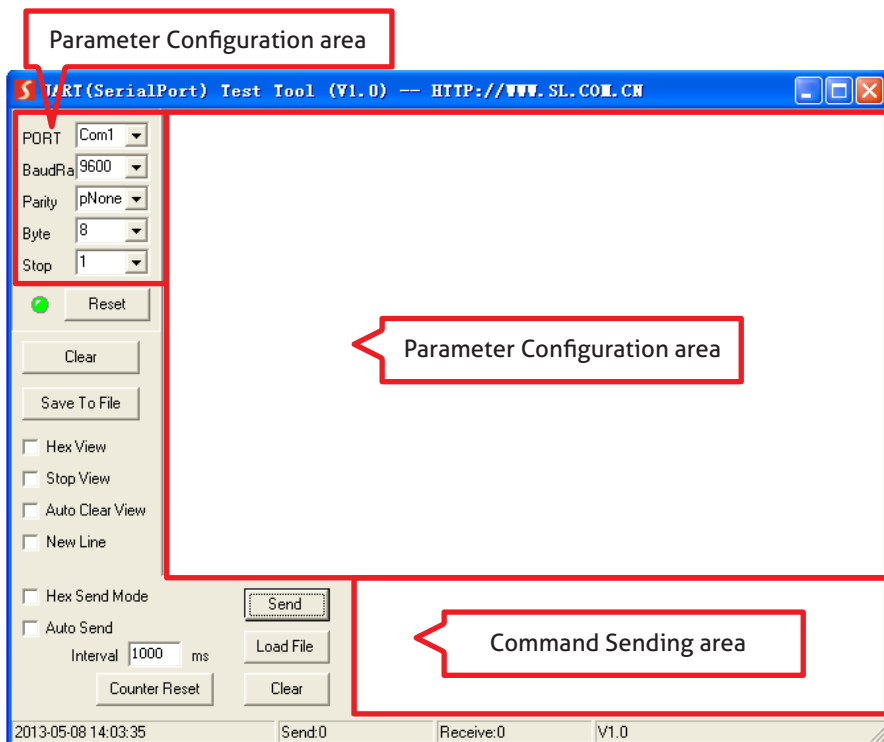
Parameter Configuration area

UART(SerialPort) Test Tool (V1.0) -- HTTP://WWW.SL.COM.CN

PORT Com1
BaudRa 9600
Parity pNone
Byte 8
Stop 1

Reset

Clear

Save To File

Hex View

Stop View

Auto Clear View

New Line

Parameter Configuration area

Hex Send Mode

Auto Send

Interval 1000 ms

Counter Reset

Send

Load File

Clear

Command Sending area

2013-05-08 14:03:35 | Send:0 | Receive:0 | V1.0